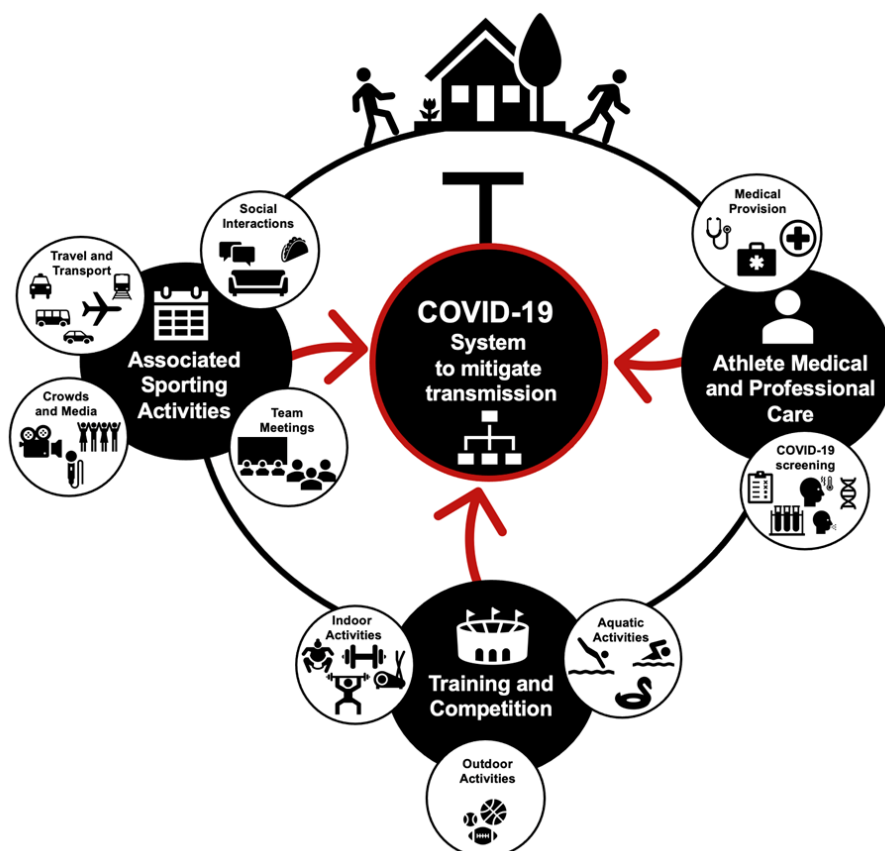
Social Interactions

Medical Provision

Travel and Transport

COVID-19 System to mitigate transmission

Associated Sporting Activities

Athlete Medical and Professional Care

Crowds and Media

Team Meetings

COVID-19 screening

Indoor Activities

Aquatic Activities

Training and Competition

Outdoor Activities